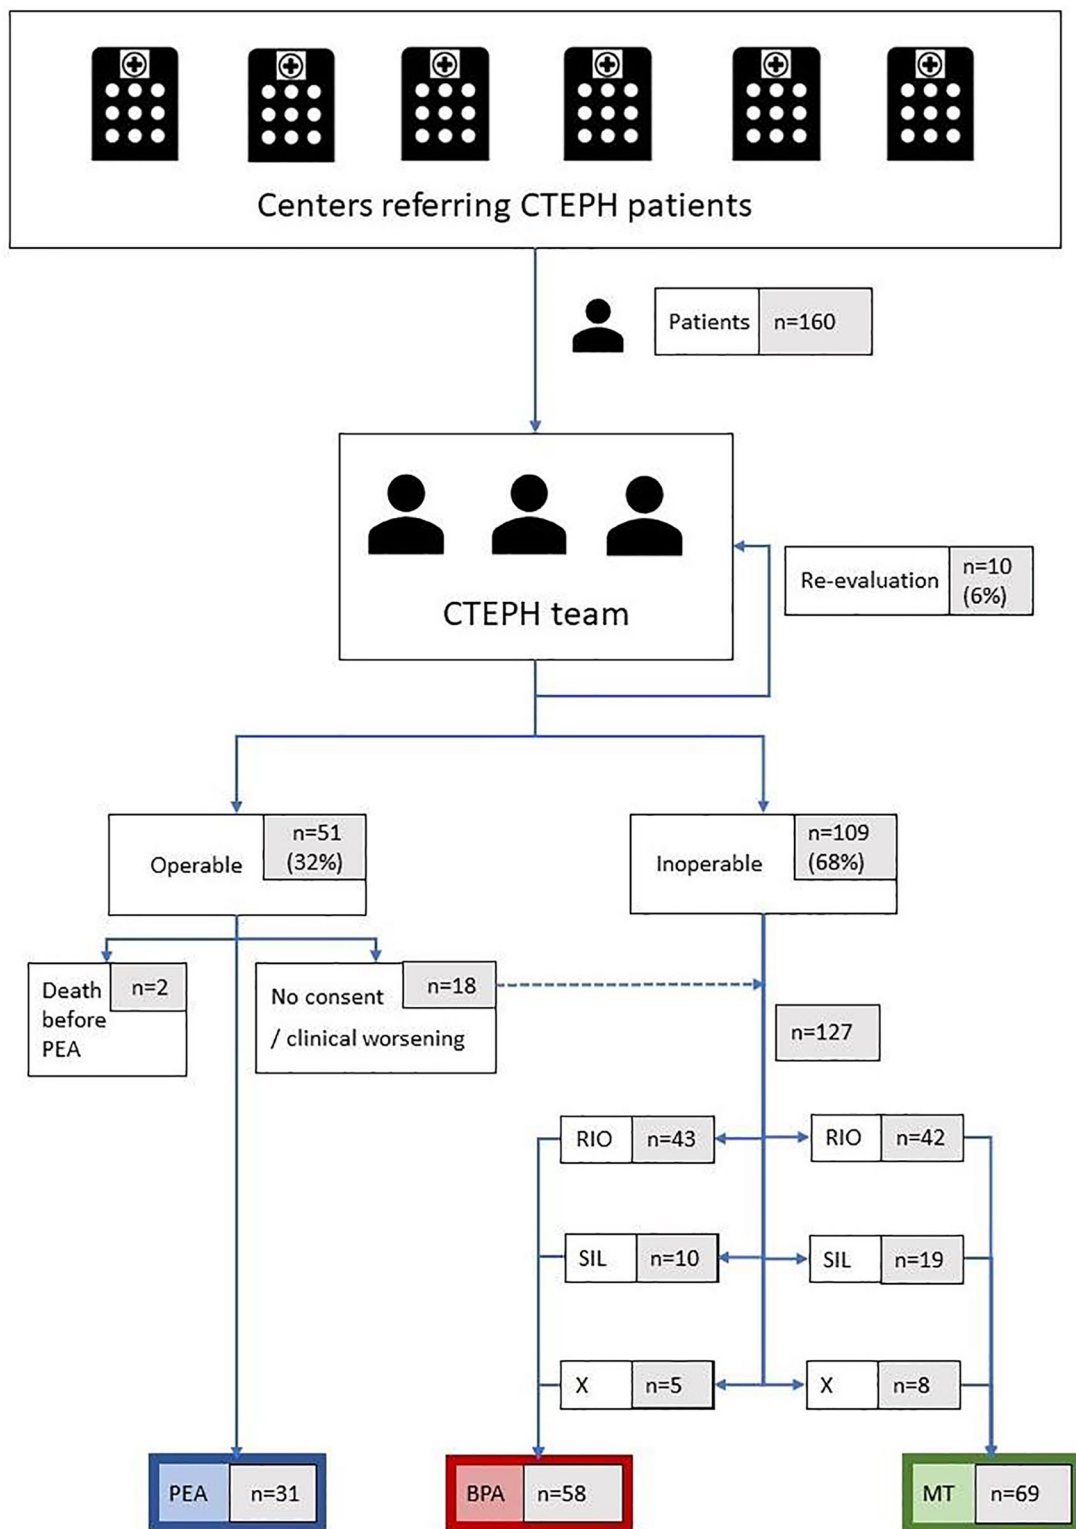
Centers referring CTEPH patients

Patients n=160

CTEPH team

Re-evaluation n=10 (6%)

Operable n=51 (32%)

Inoperable n=109 (68%)

Death before PEA n=2

No consent / clinical worsening n=18

n=127

RIO n=43

RIO n=42

SIL n=10

SIL n=19

X n=5

X n=8

PEA n=31

BPA n=58

MT n=69